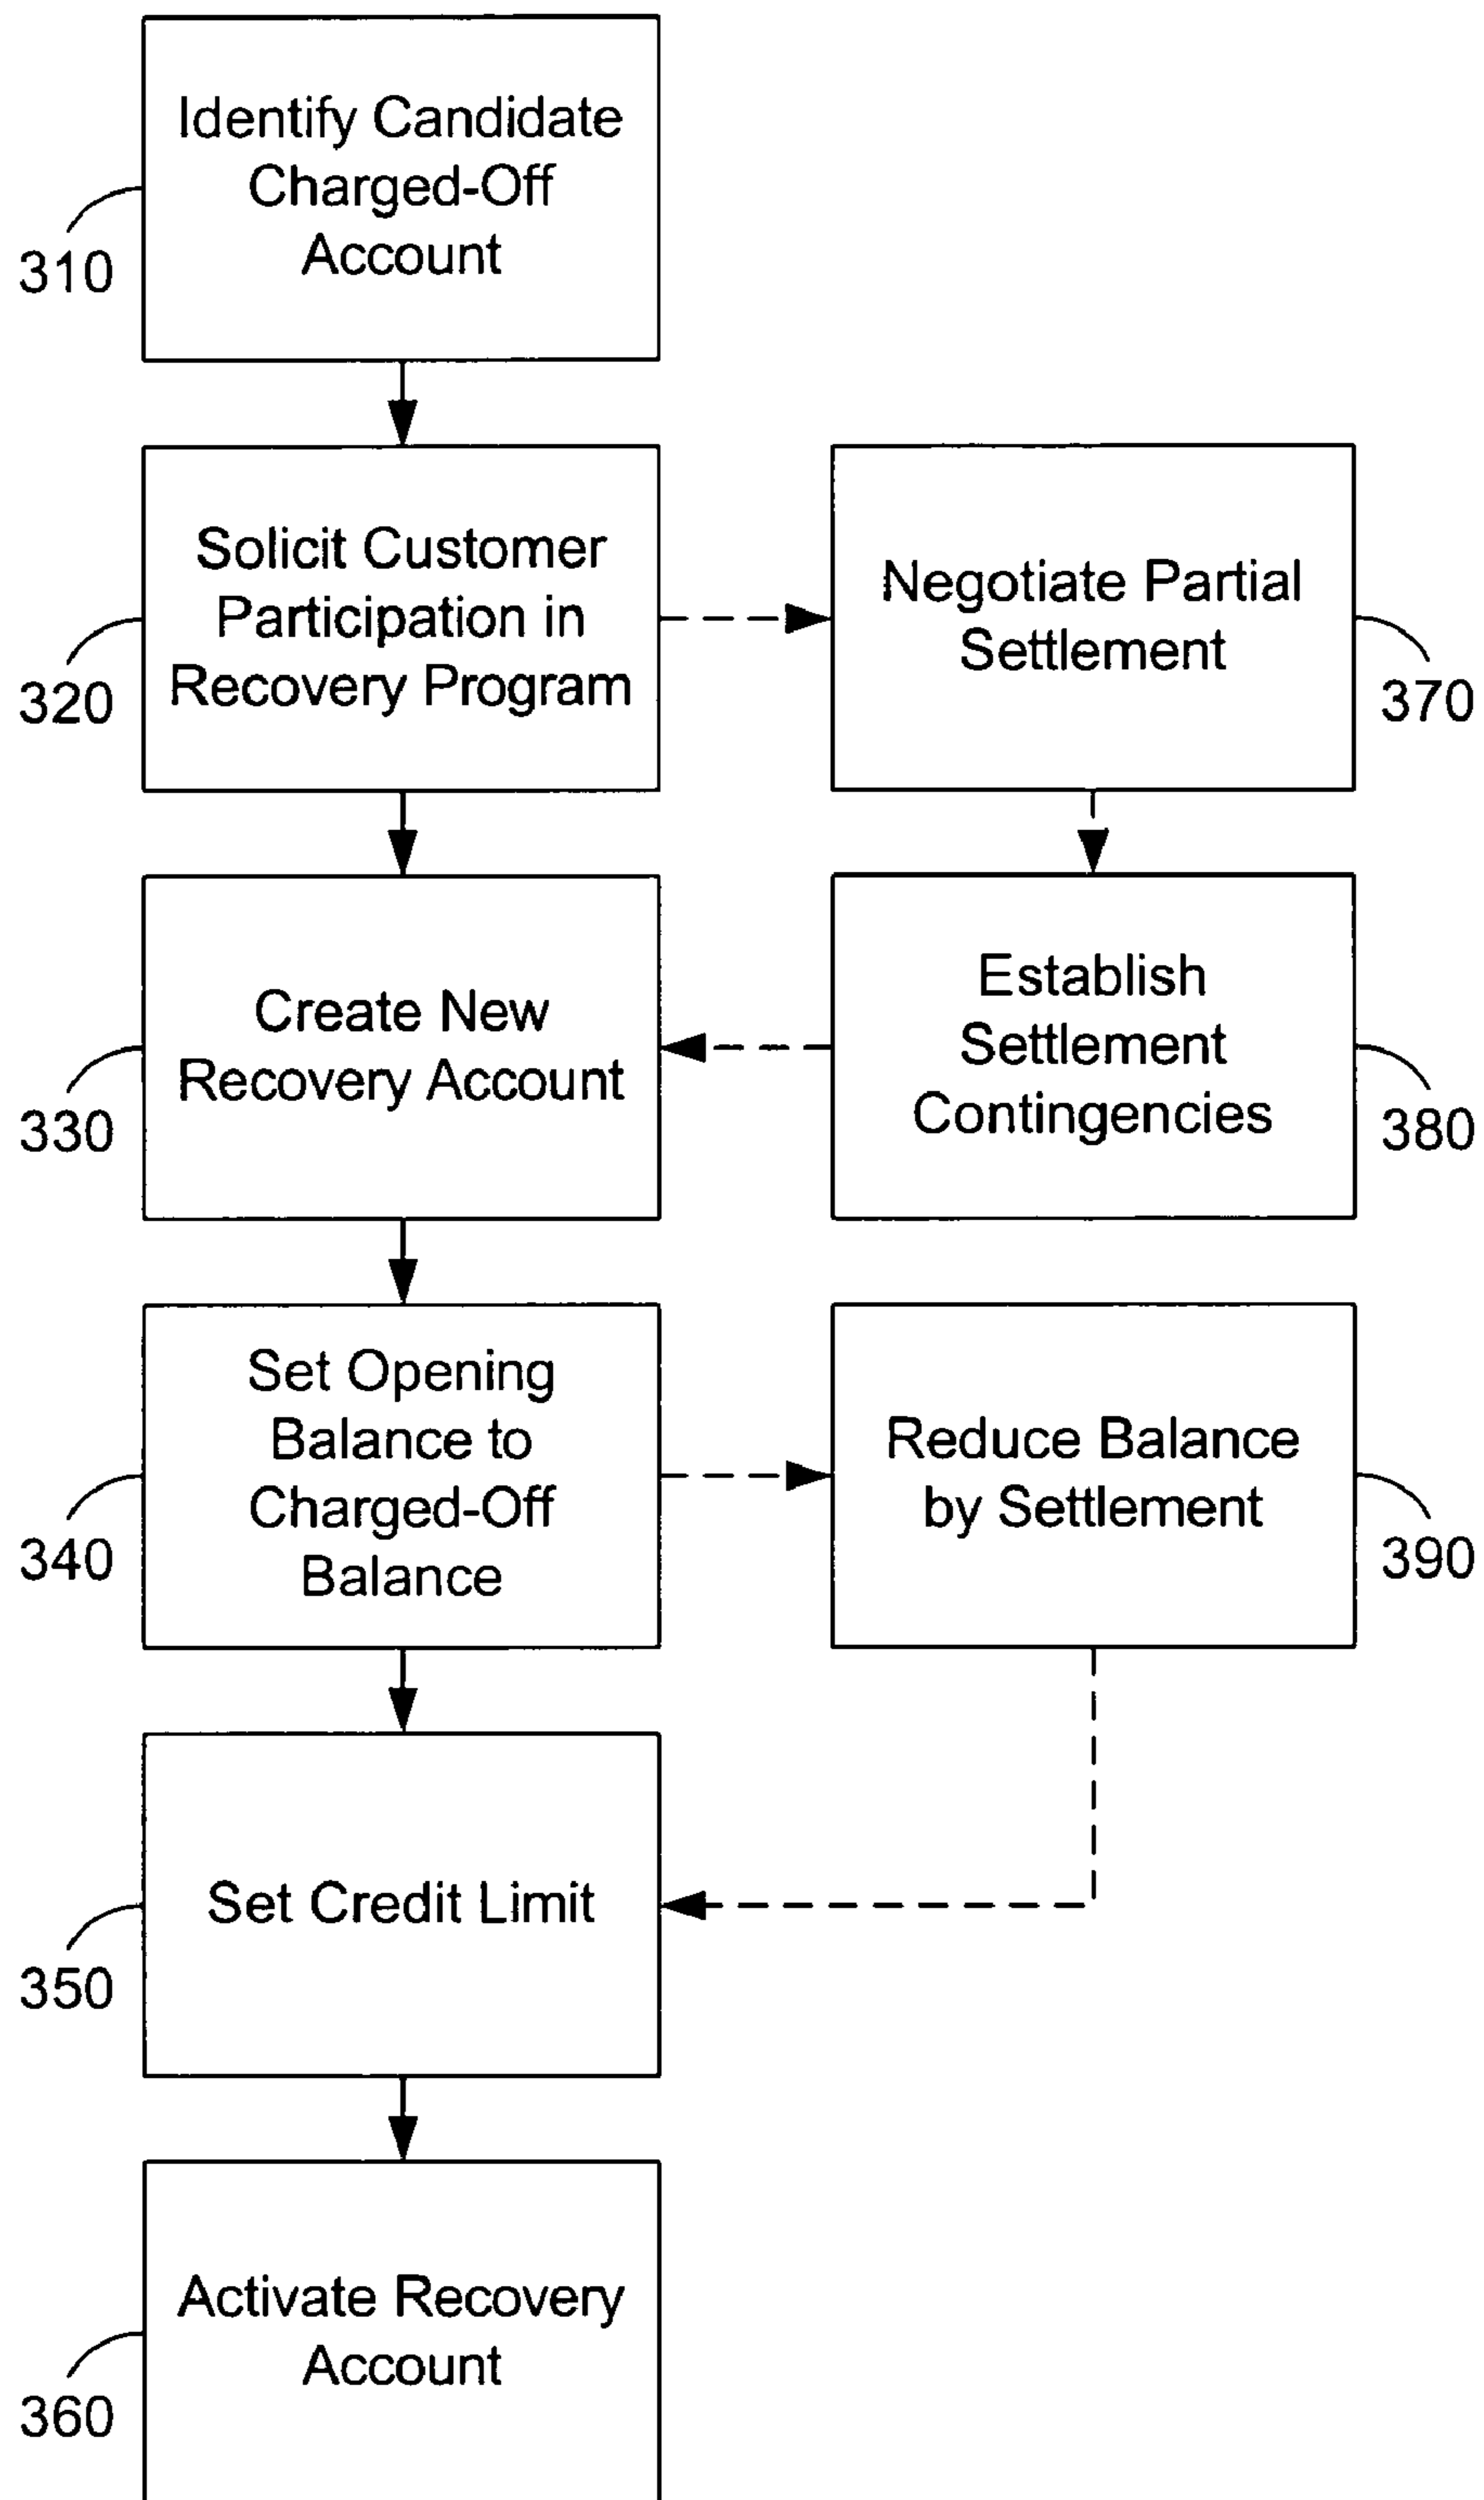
Identify Candidate Charged-Off Account

310

Solicit Customer Participation in Recovery Program

320

Negotiate Partial Settlement

370

Create New Recovery Account

330

Establish Settlement Contingencies

380

Set Opening Balance to Charged-Off Balance

340

Reduce Balance by Settlement

390

Set Credit Limit

350

Activate Recovery Account

360